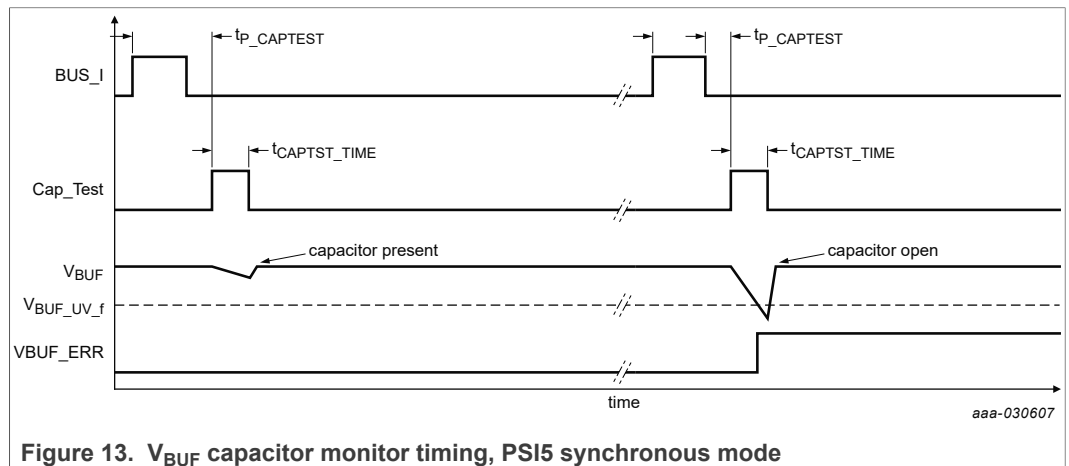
$t_{P\_CAPTEST}$

$t_{P\_CAPTEST}$

BUS_I

$t_{CAPTST\_TIME}$

$t_{CAPTST\_TIME}$

Cap_Test

capacitor present

capacitor open

$V_{BUF}$

$V_{BUF\_UV\_f}$

VBUF_ERR

time

aaa-030607

Figure 13. $V_{BUF}$ capacitor monitor timing, PSI5 synchronous mode